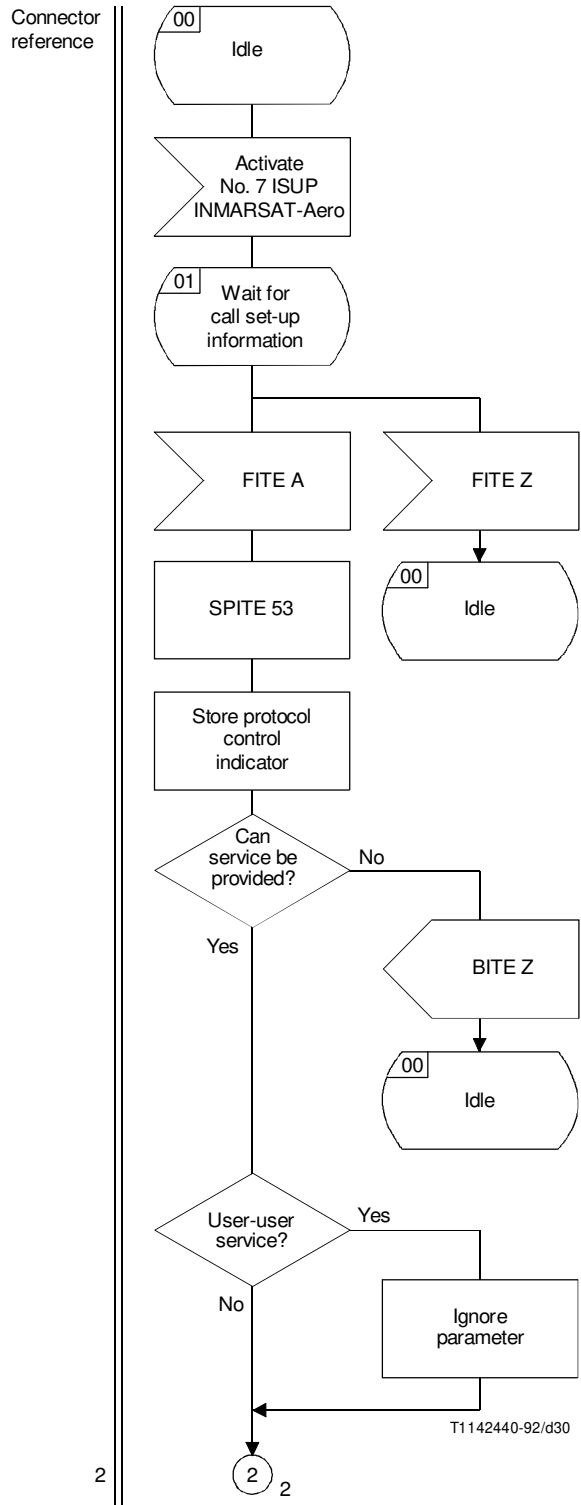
Connector reference

00
Idle

Activate No. 7 ISUP INMARSAT-Aero

01
Wait for call set-up information

FITE A

FITE Z

SPITE 53

00
Idle

Store protocol control indicator

Can service be provided?

No

Yes

BITE Z

00
Idle

User-user service?

Yes

No

Ignore parameter

T1142440-92/d30

2

2

2